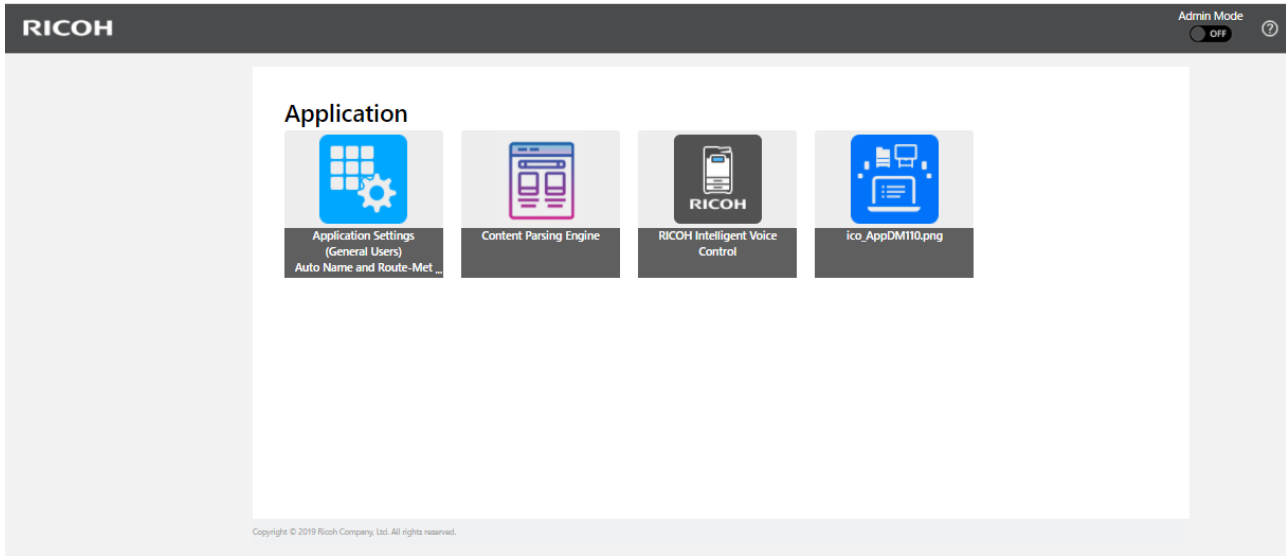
RICOH

Admin Mode
OFF

?

Application

Application Settings (General Users) Auto Name and Route-Met ...

Content Parsing Engine

RICOH

RICOH Intelligent Voice Control

ico_AppDM110.png

Copyright © 2019 Ricoh Company, Ltd. All rights reserved.